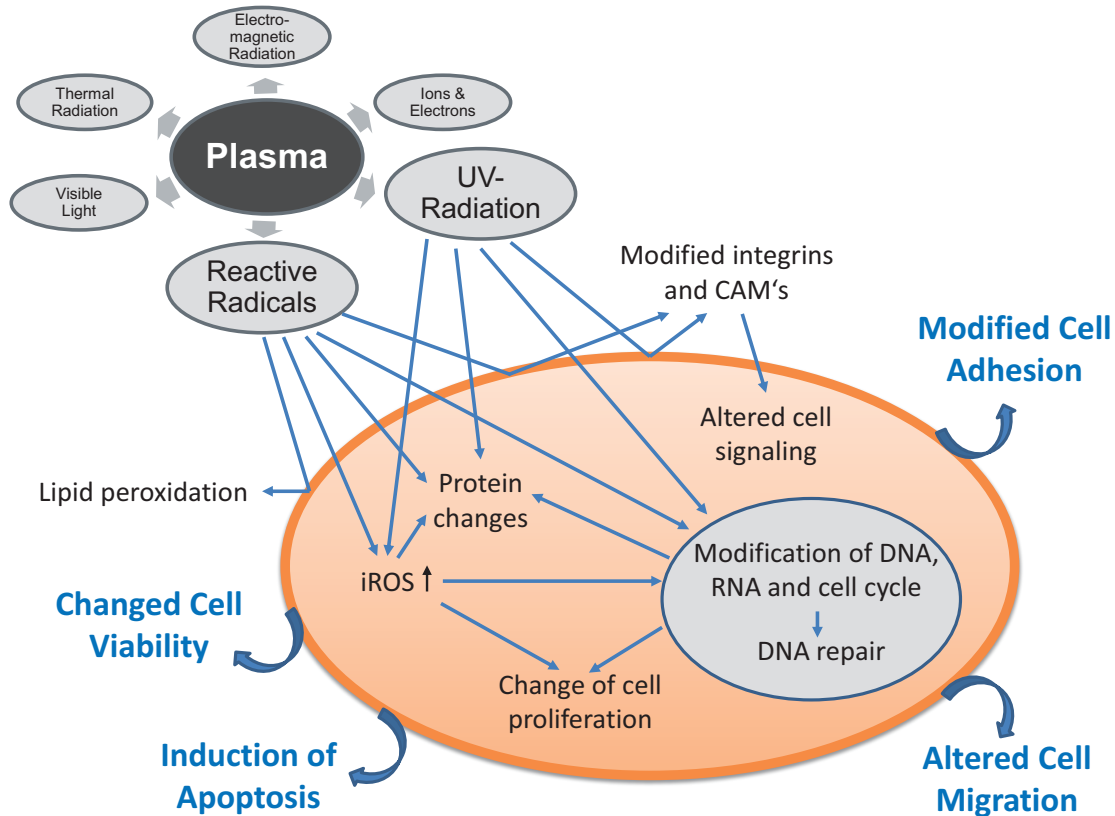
Electro-magnetic Radiation

Thermal Radiation

Ions & Electrons

Plasma

Visible Light

UV-Radiation

Reactive Radicals

Modified integrins and CAM‘s

Modified Cell Adhesion

Altered cell signaling

Lipid peroxidation

Protein changes

iROS ↑

Modification of DNA, RNA and cell cycle

DNA repair

Changed Cell Viability

Change of cell proliferation

Induction of Apoptosis

Altered Cell Migration